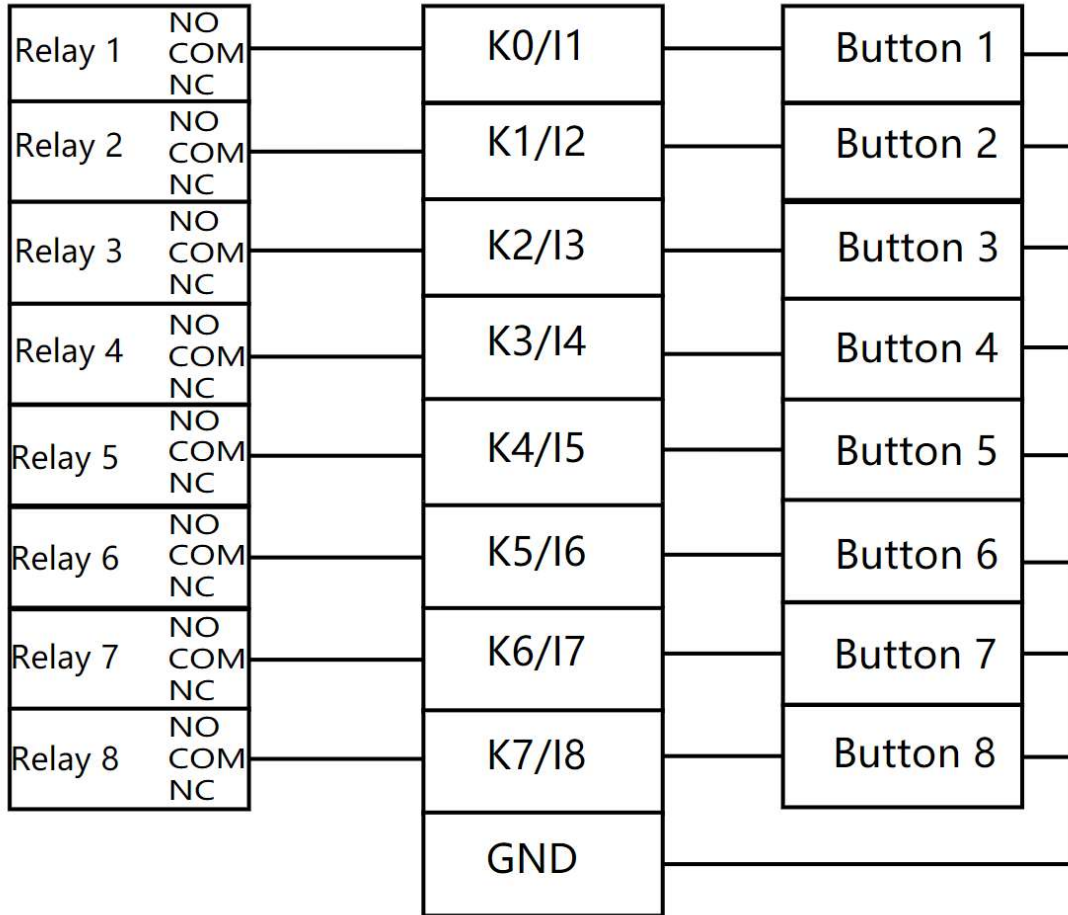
Relay 1 NO COM NC
Relay 2 NO COM NC
Relay 3 NO COM NC
Relay 4 NO COM NC
Relay 5 NO COM NC
Relay 6 NO COM NC
Relay 7 NO COM NC
Relay 8 NO COM NC

K0/I1
K1/I2
K2/I3
K3/I4
K4/I5
K5/I6
K6/I7
K7/I8
GND

Button 1
Button 2
Button 3
Button 4
Button 5
Button 6
Button 7
Button 8